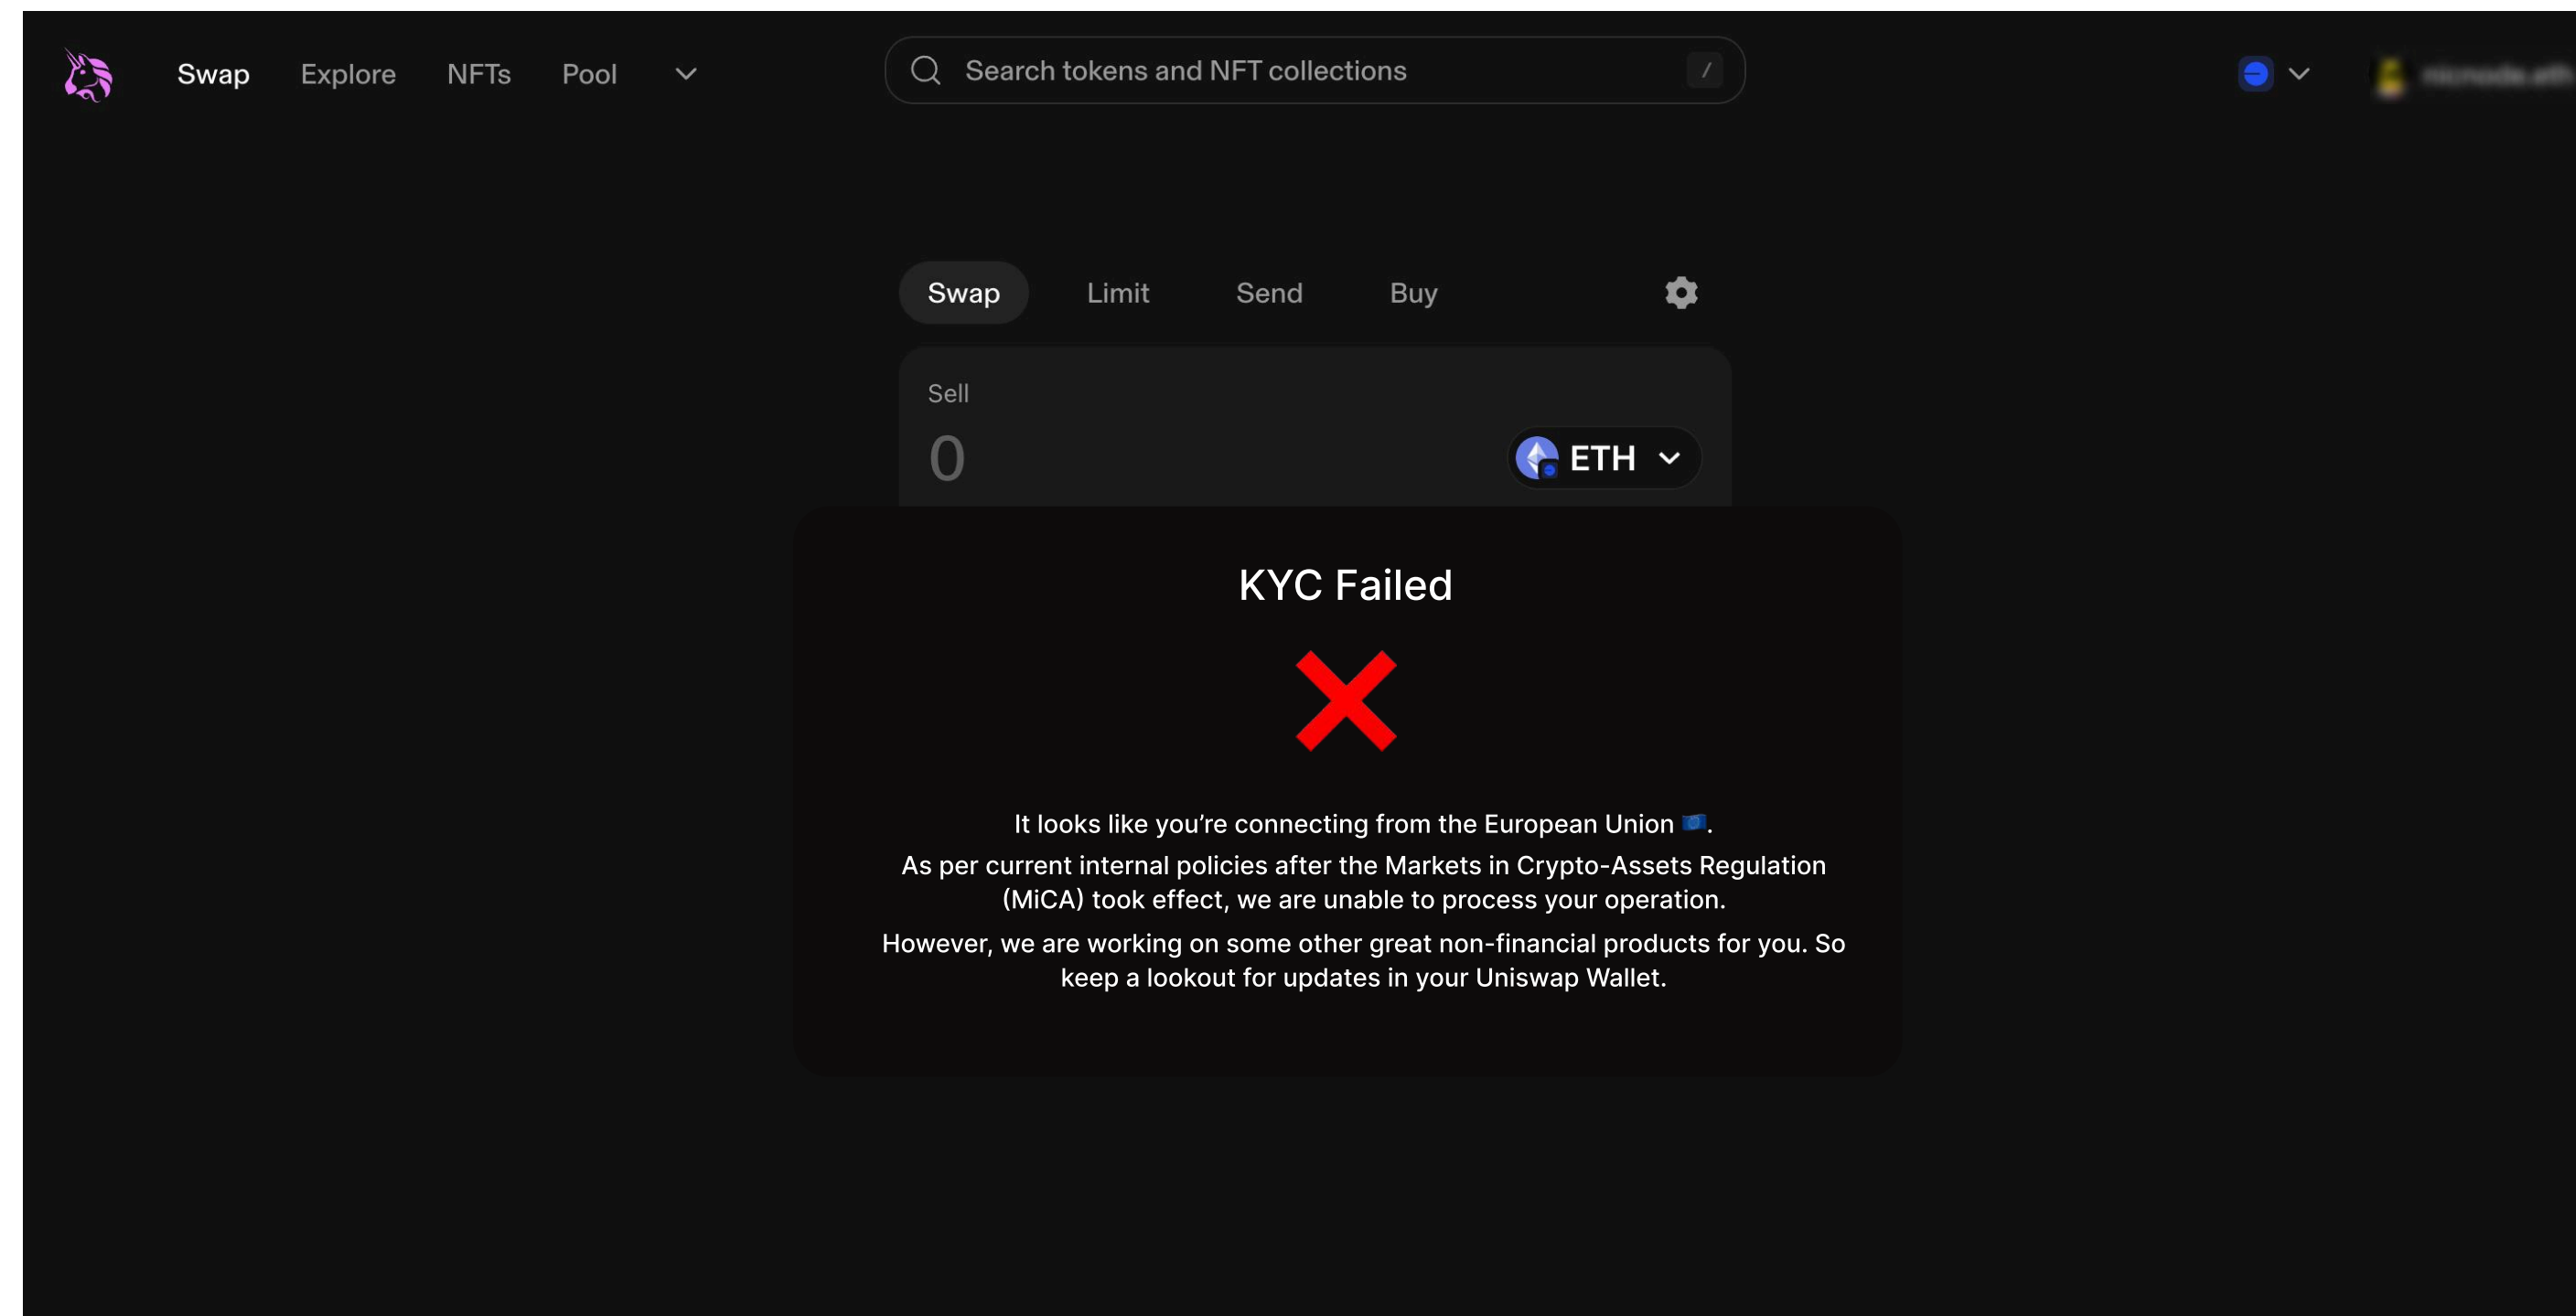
Swap Explore NFTs Pool

Search tokens and NFT collections /

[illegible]

Swap Limit Send Buy

Sell

0

ETH

KYC Failed

It looks like you're connecting from the European Union 🇪🇺.

As per current internal policies after the Markets in Crypto-Assets Regulation (MiCA) took effect, we are unable to process your operation.

However, we are working on some other great non-financial products for you. So keep a lookout for updates in your Uniswap Wallet.